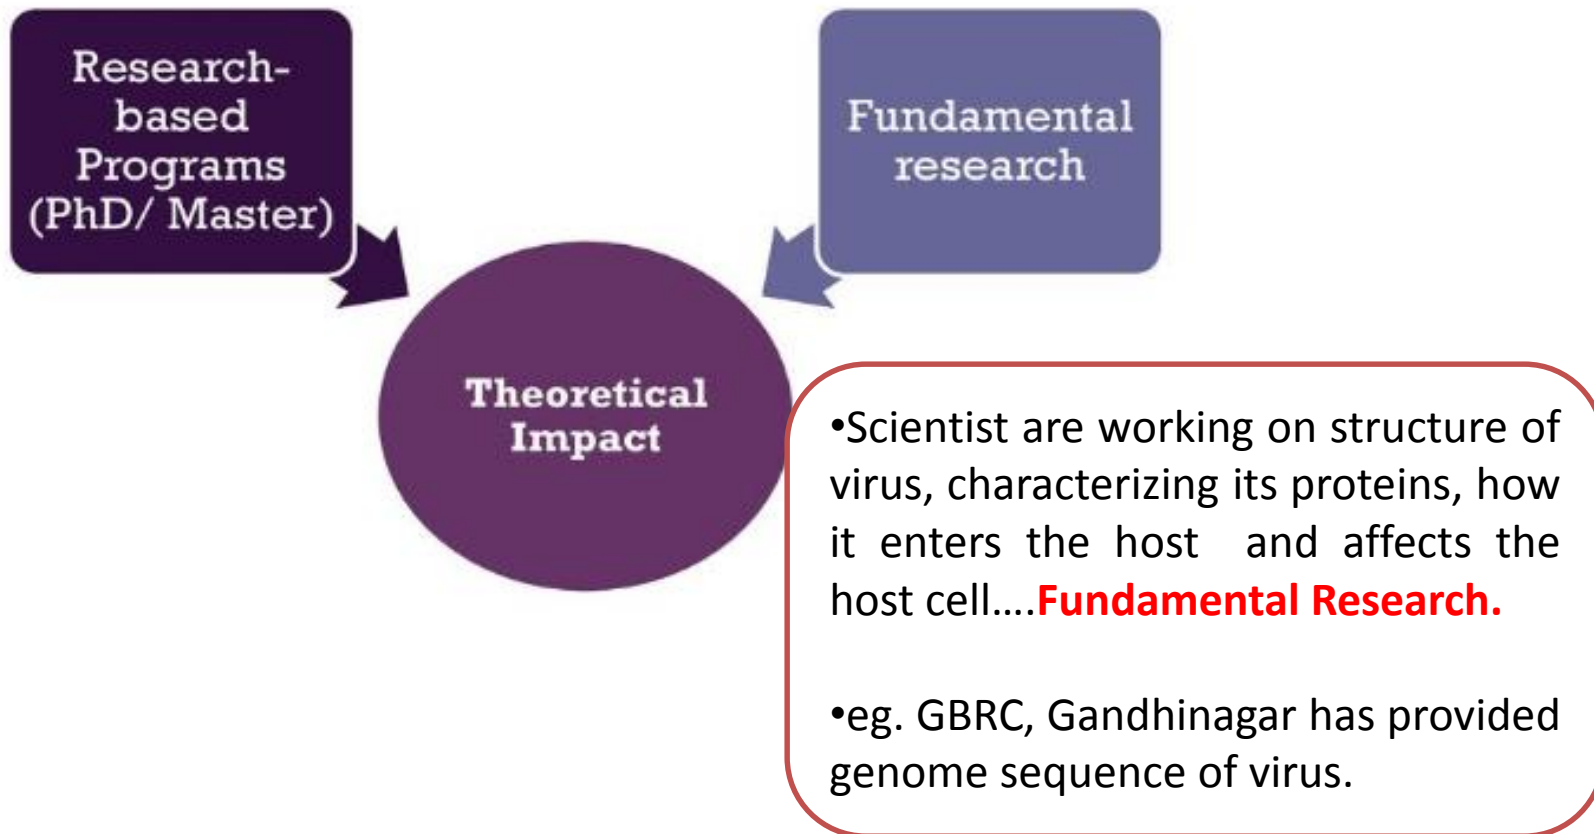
Research-based Programs (PhD/ Master)

Fundamental research

Theoretical Impact

•Scientist are working on structure of virus, characterizing its proteins, how it enters the host and affects the host cell….Fundamental Research.

•eg. GBRC, Gandhinagar has provided genome sequence of virus.